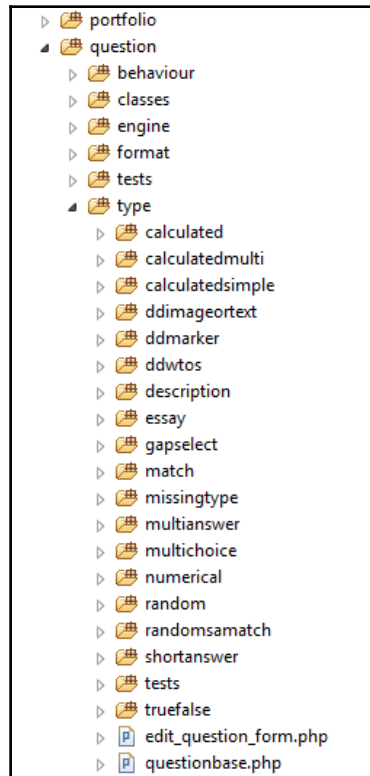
portfolio
question
behaviour
classes
engine
format
tests
type
calculated
calculatedmulti
calculatedsimple
ddimageortext
ddmarker
ddwtos
description
essay
gapselect
match
missingtype
multianswer
multichoice
numerical
random
randomsamatch
shortanswer
tests
truefalse
edit_question_form.php
questionbase.php